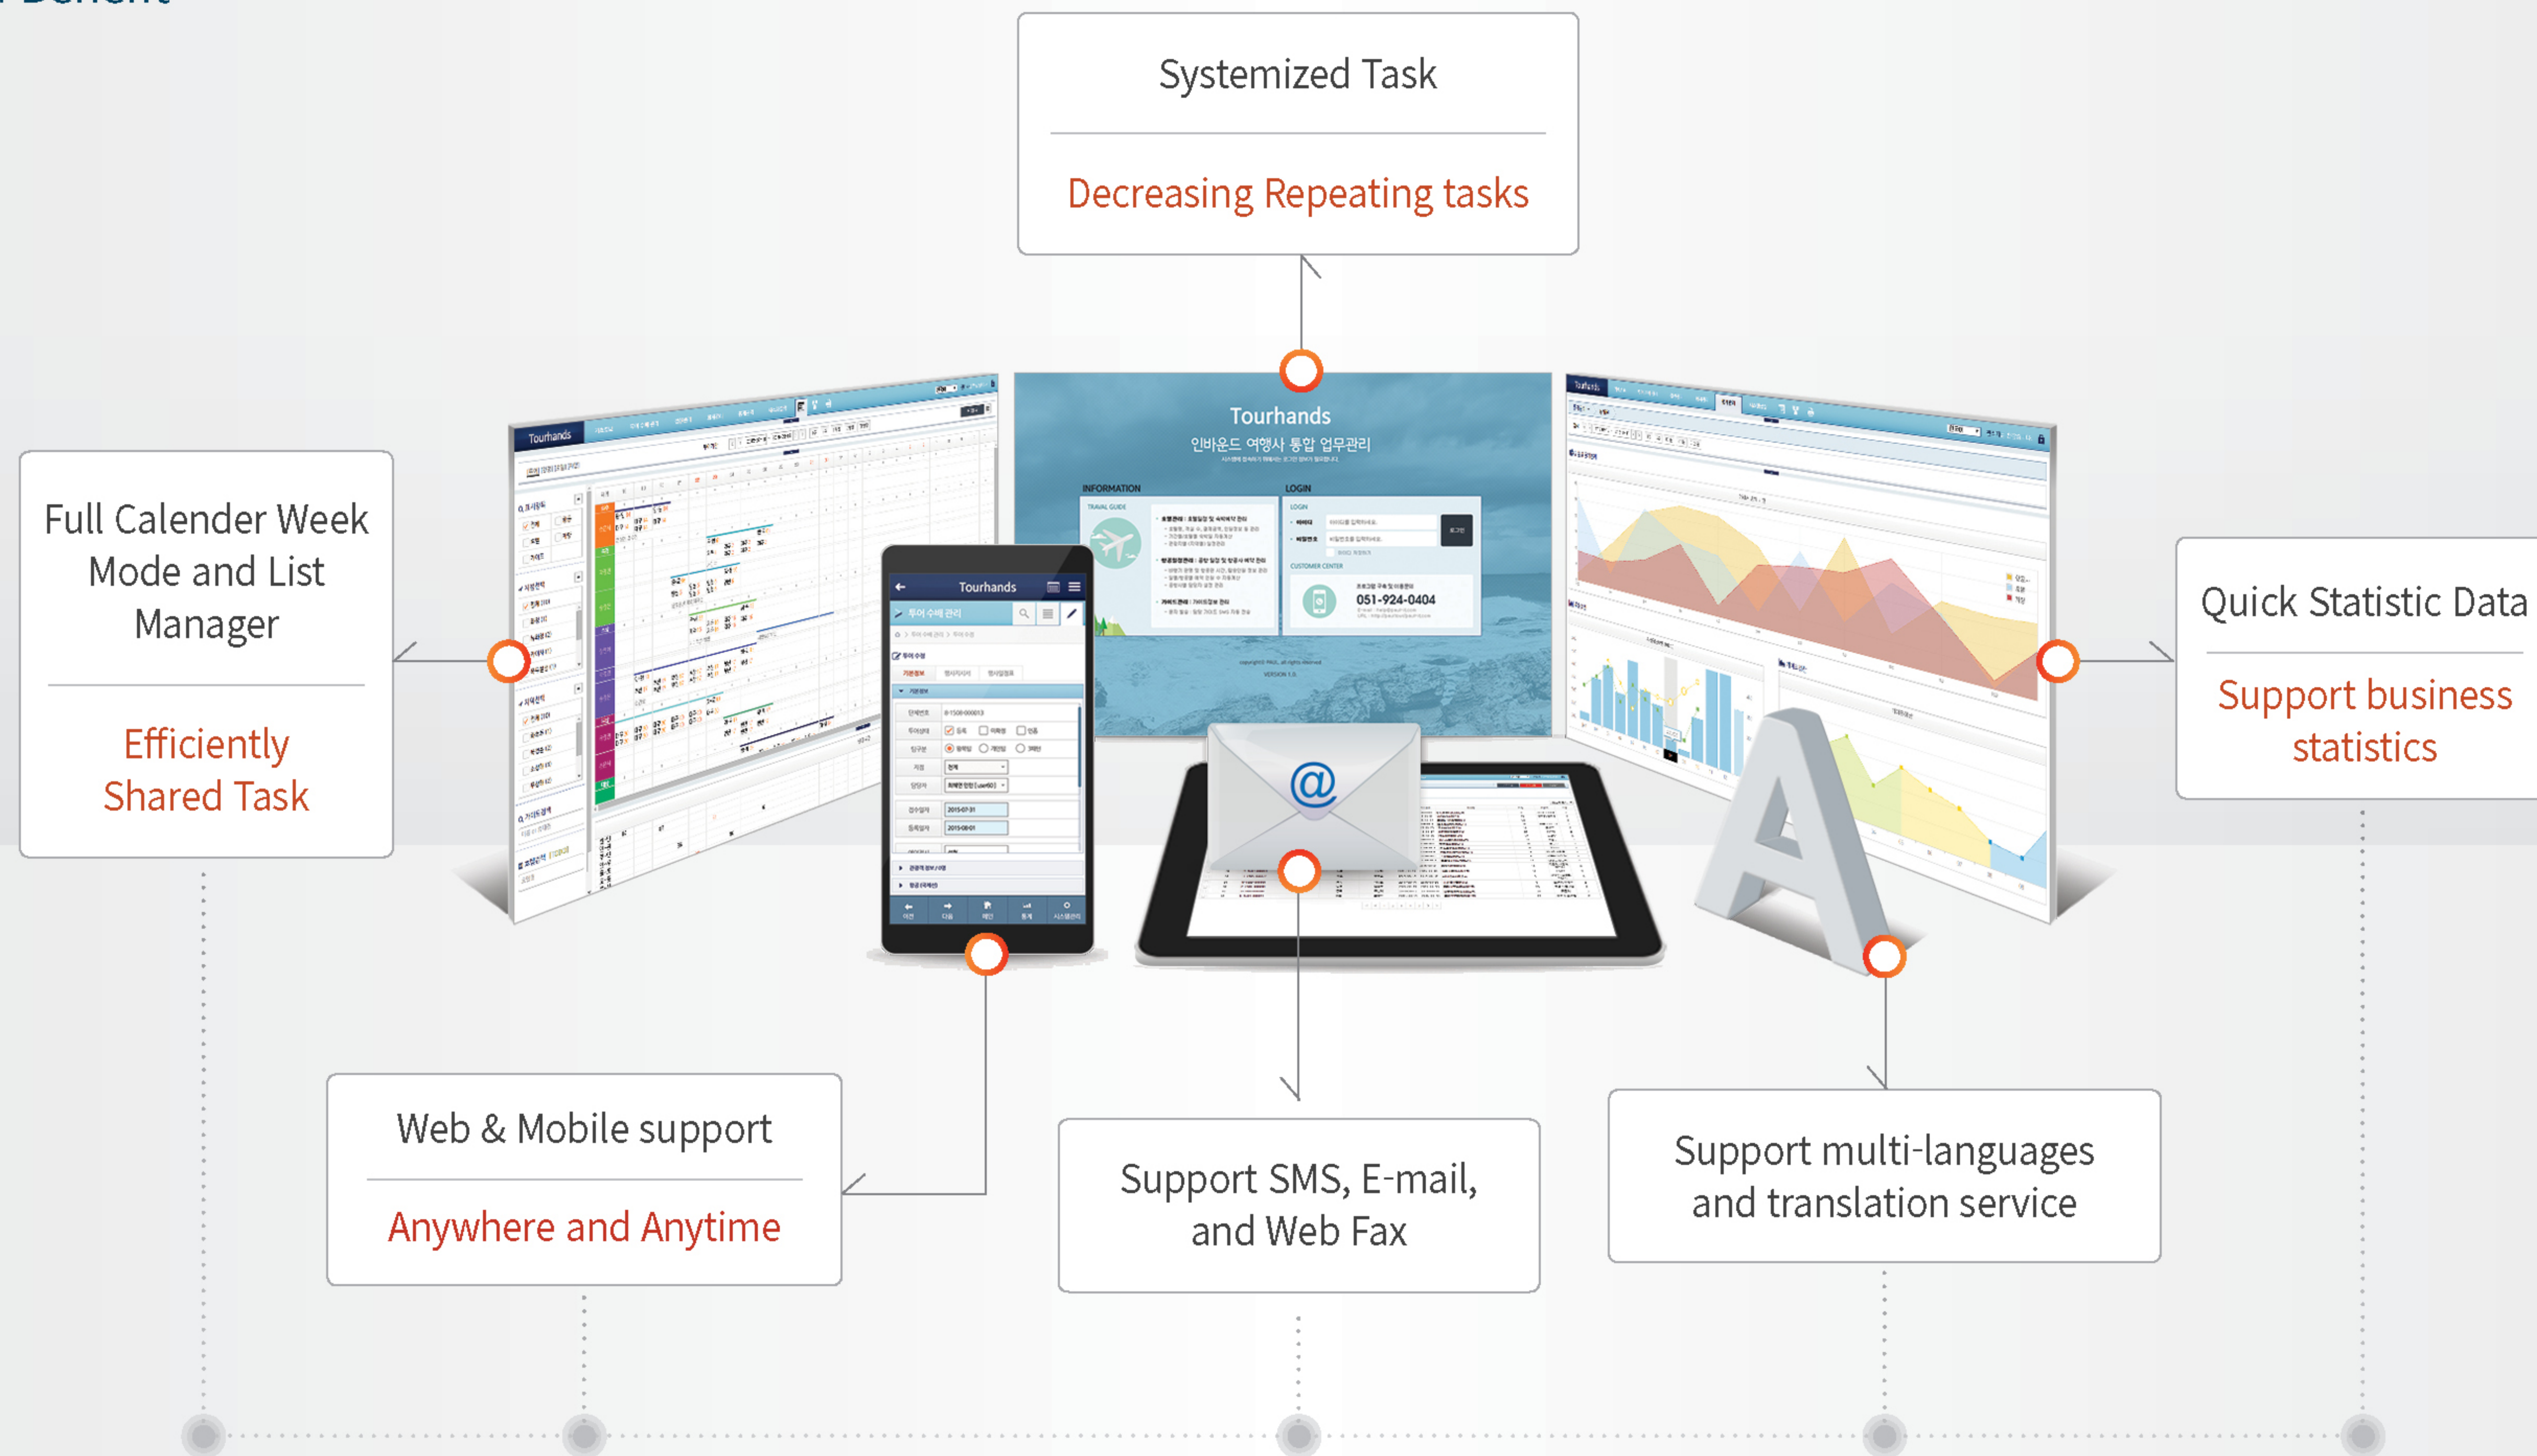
Systemized Task

Decreasing Repeating tasks

Full Calender Week Mode and List Manager

Efficiently Shared Task

Tourhands

인바운드 여행사 통합 업무관리

INFORMATION

LOGIN

051-924-0404

Tourhands

Quick Statistic Data

Support business statistics

Web & Mobile support

Anywhere and Anytime

Support SMS, E-mail, and Web Fax

Support multi-languages and translation service